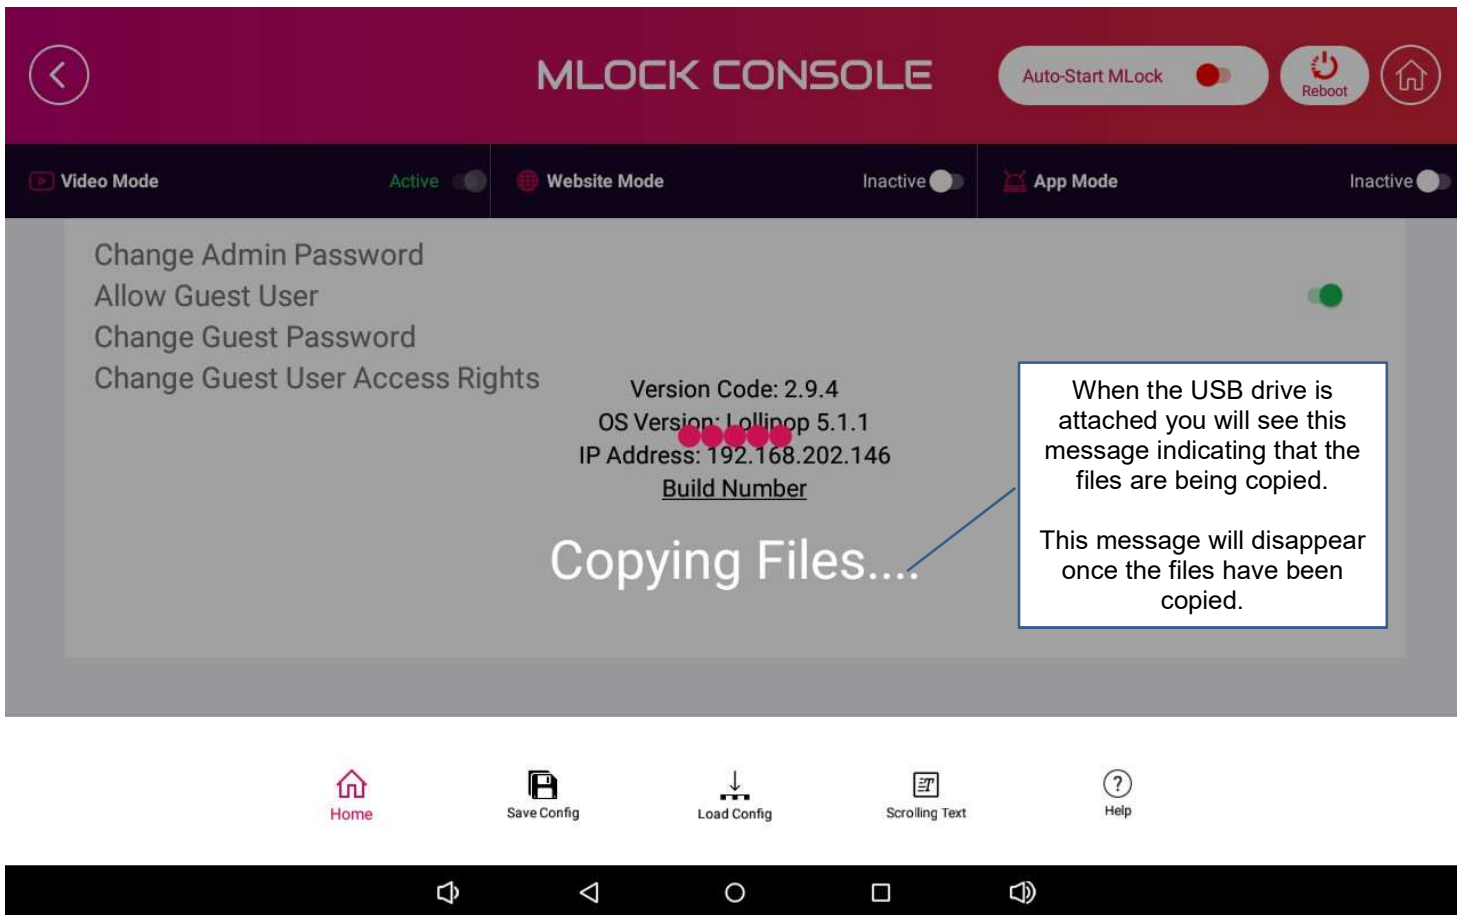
MLOCK CONSOLE

Auto-Start MLock

Reboot

Video Mode Active

Website Mode Inactive

App Mode Inactive

Change Admin Password
Allow Guest User
Change Guest Password
Change Guest User Access Rights

Version Code: 2.9.4
OS Version: Lollipop 5.1.1
IP Address: 192.168.202.146
Build Number

Copying Files....

When the USB drive is attached you will see this message indicating that the files are being copied.

This message will disappear once the files have been copied.

Home

Save Config

Load Config

Scrolling Text

Help